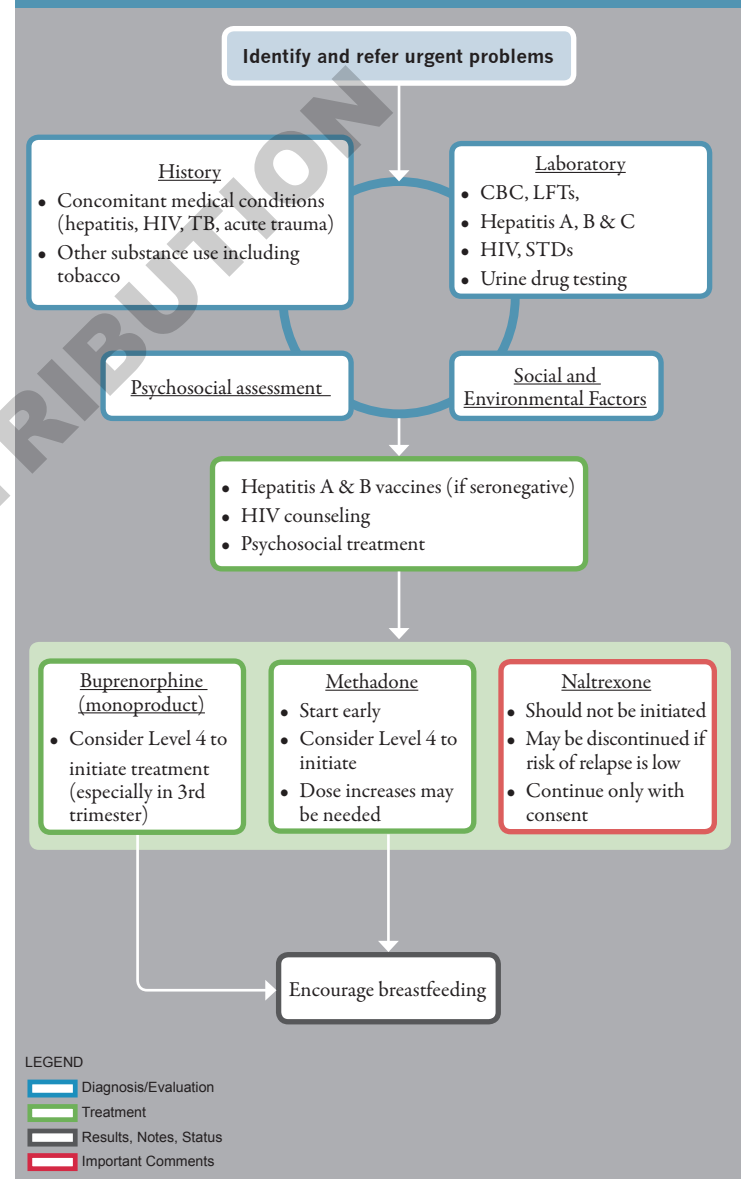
Identify and refer urgent problems

History
- Concomitant medical conditions (hepatitis, HIV, TB, acute trauma)
- Other substance use including tobacco

Laboratory
- CBC, LFTs,
- Hepatitis A, B & C
- HIV, STDs
- Urine drug testing

Psychosocial assessment

Social and Environmental Factors

- Hepatitis A & B vaccines (if seronegative)
- HIV counseling
- Psychosocial treatment

Buprenorphine (monoproduct)
- Consider Level 4 to initiate treatment (especially in 3rd trimester)

Methadone
- Start early
- Consider Level 4 to initiate
- Dose increases may be needed

Naltrexone
- Should not be initiated
- May be discontinued if risk of relapse is low
- Continue only with consent

Encourage breastfeeding

RIBUTION

LEGEND
Diagnosis/Evaluation
Treatment
Results, Notes, Status
Important Comments